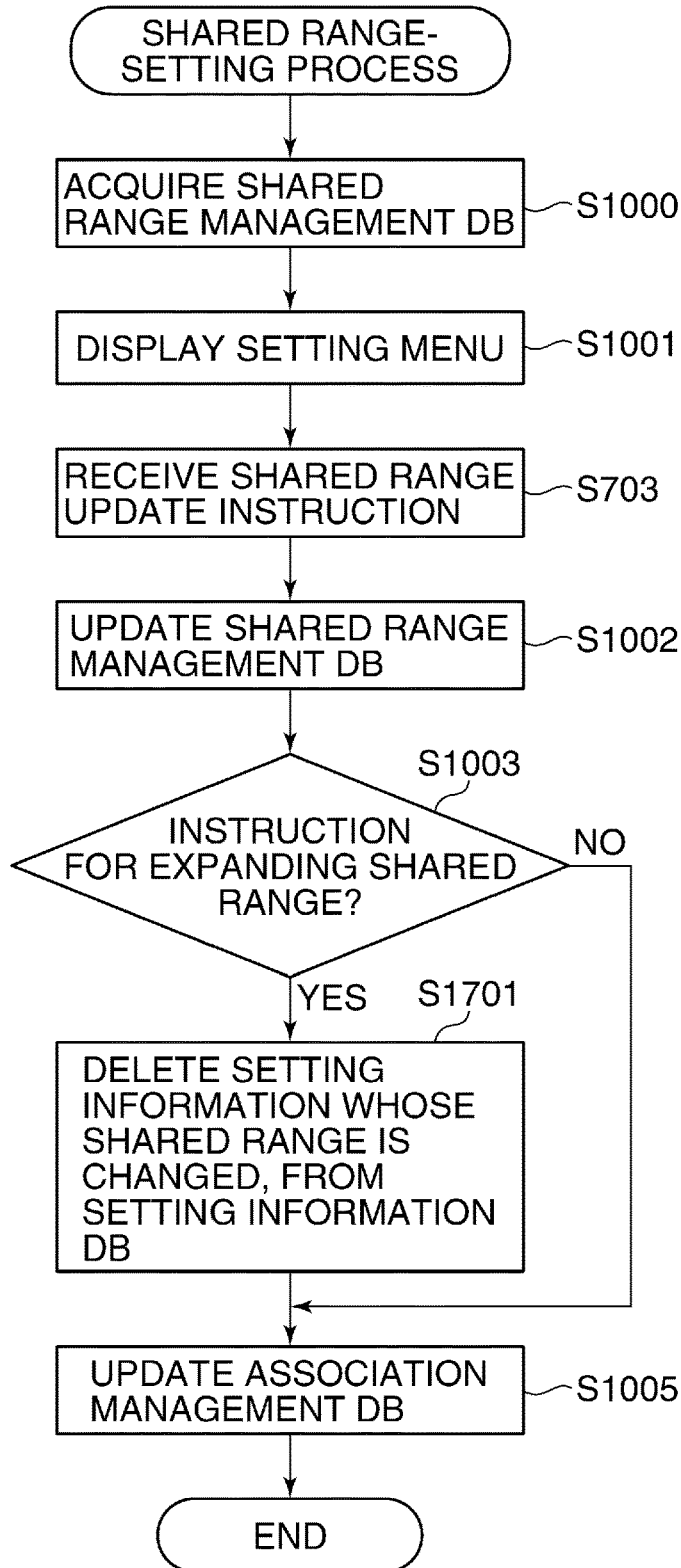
SHARED RANGE-SETTING PROCESS

ACQUIRE SHARED RANGE MANAGEMENT DB

S1000

DISPLAY SETTING MENU

S1001

RECEIVE SHARED RANGE UPDATE INSTRUCTION

S703

UPDATE SHARED RANGE MANAGEMENT DB

S1002

S1003

INSTRUCTION FOR EXPANDING SHARED RANGE?

NO

YES

S1701

DELETE SETTING INFORMATION WHOSE SHARED RANGE IS CHANGED, FROM SETTING INFORMATION DB

UPDATE ASSOCIATION MANAGEMENT DB

S1005

END